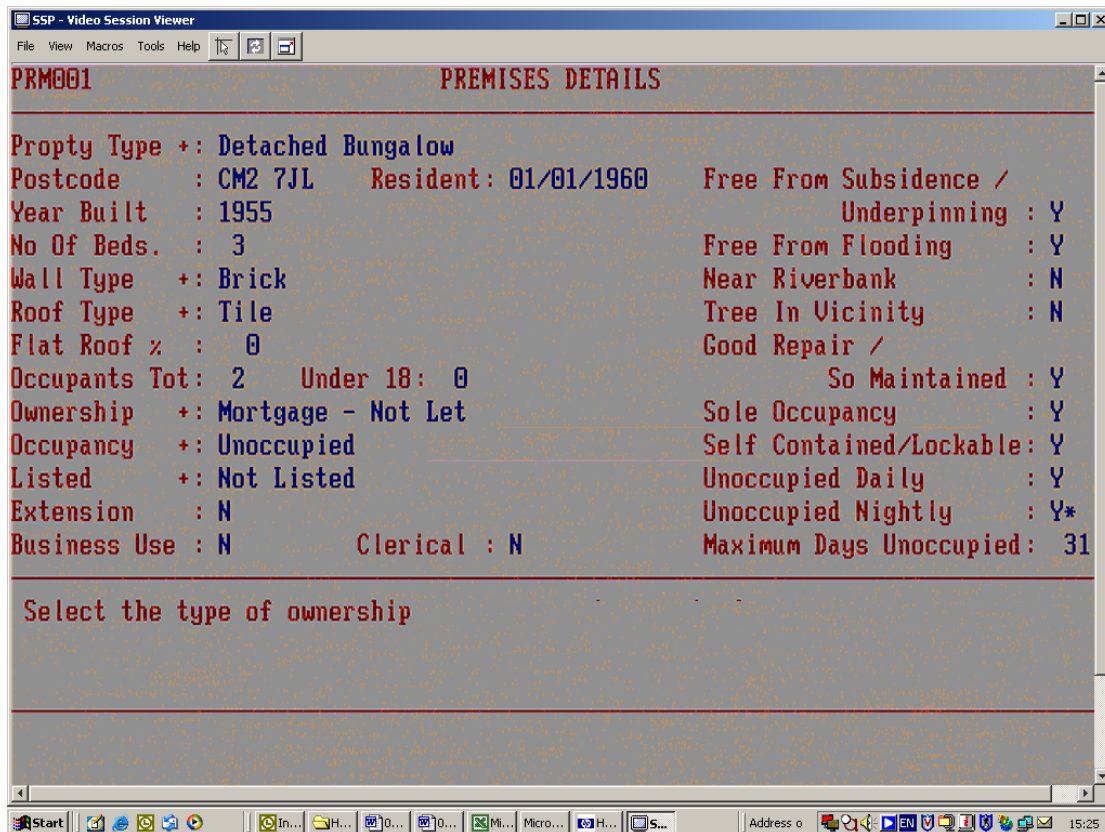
SSP - Video Session Viewer

File View Macros Tools Help

PRM001 PREMISES DETAILS

Propty Type +: Detached Bungalow
Postcode : CM2 7JL Resident: 01/01/1960
Year Built : 1955
No Of Beds. : 3
Wall Type +: Brick
Roof Type +: Tile
Flat Roof % : 0
Occupants Tot: 2 Under 18: 0
Ownership +: Mortgage - Not Let
Occupancy +: Unoccupied
Listed +: Not Listed
Extension : N
Business Use : N Clerical : N

Free From Subsidence / Underpinning : Y
Free From Flooding : Y
Near Riverbank : N
Tree In Vicinity : N
Good Repair / So Maintained : Y
Sole Occupancy : Y
Self Contained/Lockable: Y
Unoccupied Daily : Y
Unoccupied Nightly : Y*
Maximum Days Unoccupied: 31

Select the type of ownership

Start | In... | H... | 0... | 0... | Mi... | Micro... | H... | S... | Address | EN | 15:25